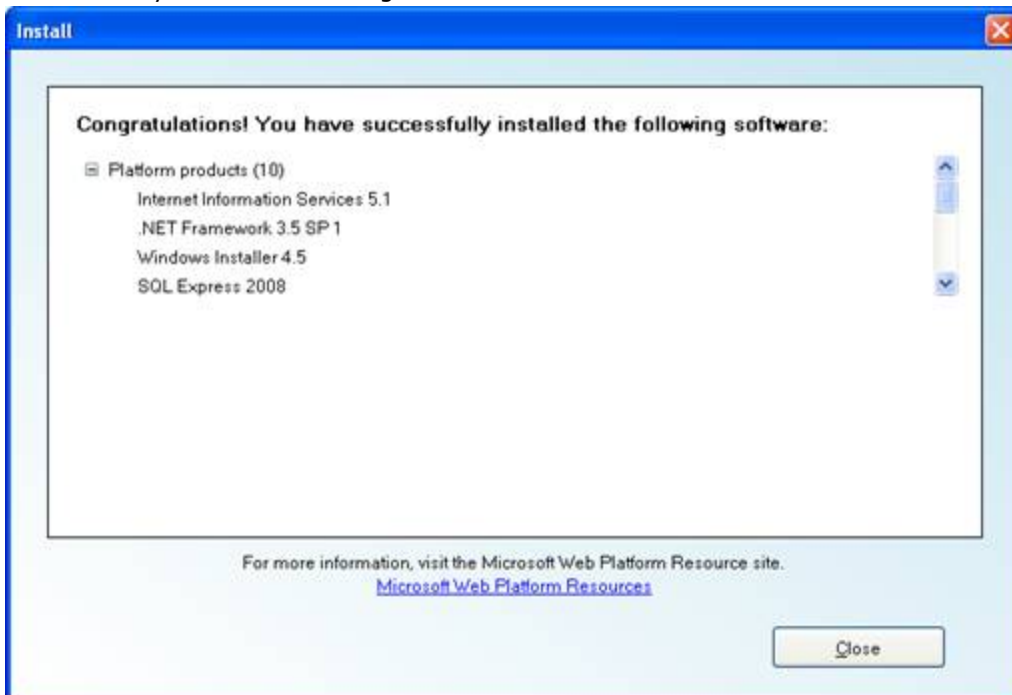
Install

Congratulations! You have successfully installed the following software:

⊟ Platform products (10)

Internet Information Services 5.1

.NET Framework 3.5 SP 1

Windows Installer 4.5

SQL Express 2008

For more information, visit the Microsoft Web Platform Resource site.

Microsoft Web Platform Resources

Close